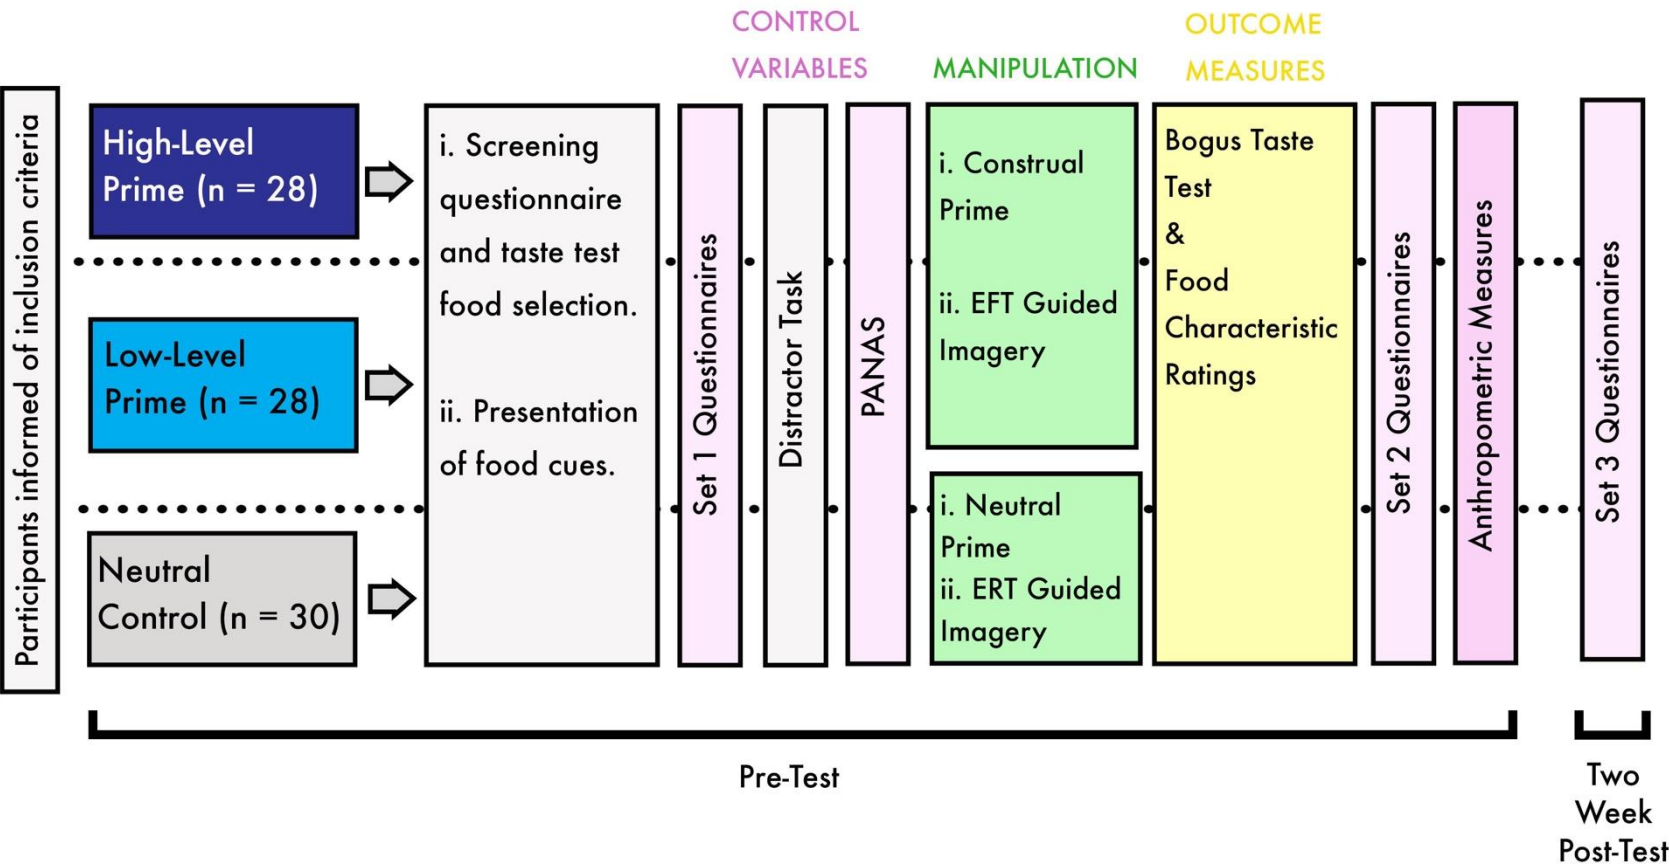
CONTROL VARIABLES

MANIPULATION

OUTCOME MEASURES

Participants informed of inclusion criteria

High-Level Prime (n = 28)

Low-Level Prime (n = 28)

Neutral Control (n = 30)

i. Screening questionnaire and taste test food selection.

ii. Presentation of food cues.

Set 1 Questionnaires

Distractor Task

PANAS

i. Construal Prime

ii. EFT Guided Imagery

i. Neutral Prime
ii. ERT Guided Imagery

Bogus Taste Test & Food Characteristic Ratings

Set 2 Questionnaires

Anthropometric Measures

Set 3 Questionnaires

Pre-Test

Two Week Post-Test